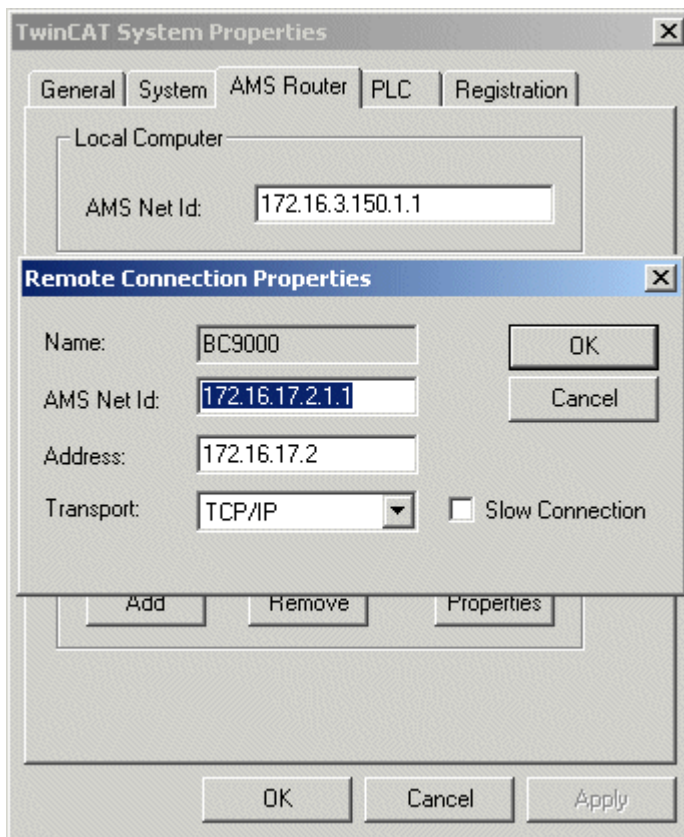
TwinCAT System Properties

General | System | AMS Router | PLC | Registration

Local Computer

AMS Net Id: 172.16.3.150.1.1

Remote Connection Properties

Name: BC9000

OK

AMS Net Id: 172.16.17.2.1.1

Cancel

Address: 172.16.17.2

Transport: TCP/IP

Slow Connection

Add

Remove

Properties

OK

Cancel

Apply